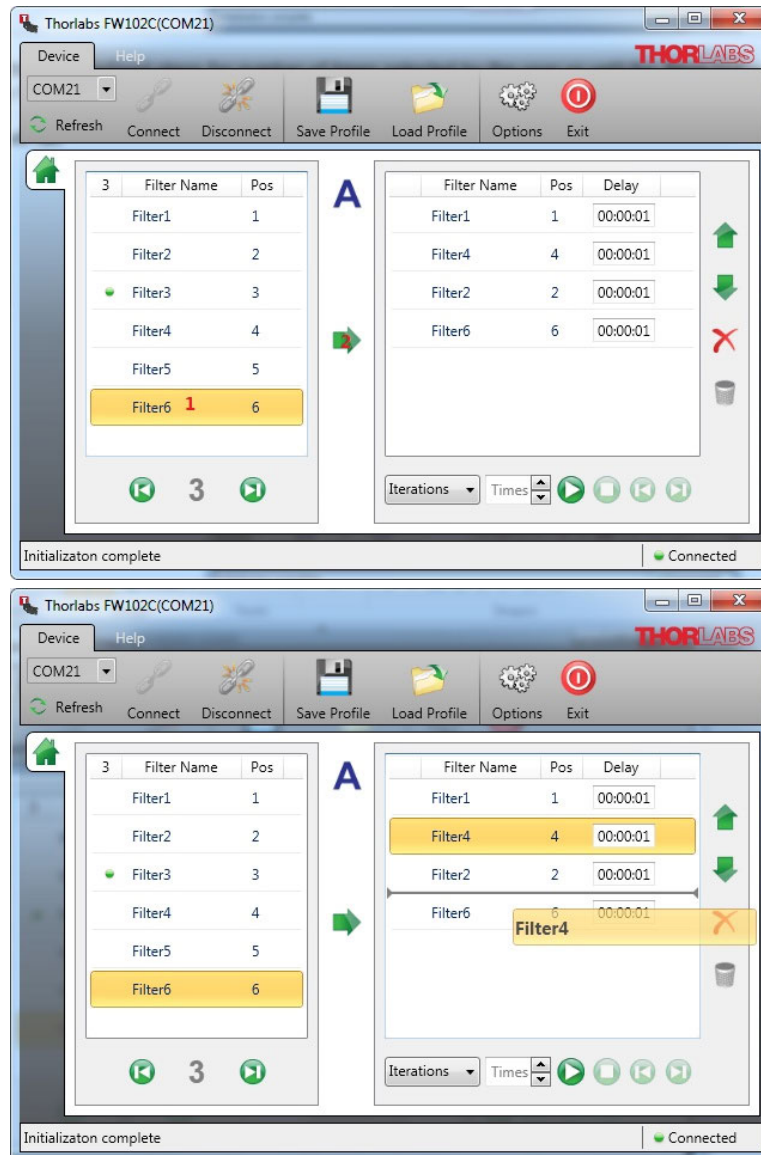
Thorlabs FW102C(COM21)

Device Help

THORLABS

COM21

Refresh Connect Disconnect Save Profile Load Profile Options Exit

| 3 | Filter Name | Pos |
|---|---|---|
| | Filter1 | 1 |
| | Filter2 | 2 |
| | Filter3 | 3 |
| | Filter4 | 4 |
| | Filter5 | 5 |
| | Filter6 1 | 6 |

3

A

2

| Filter Name | Pos | Delay |
|---|---|---|
| Filter1 | 1 | 00:00:01 |
| Filter4 | 4 | 00:00:01 |
| Filter2 | 2 | 00:00:01 |
| Filter6 | 6 | 00:00:01 |

Iterations Times

Initializaton complete

Connected

Thorlabs FW102C(COM21)

Device Help

THORLABS

COM21

Refresh Connect Disconnect Save Profile Load Profile Options Exit

| 3 | Filter Name | Pos |
|---|---|---|
| | Filter1 | 1 |
| | Filter2 | 2 |
| | Filter3 | 3 |
| | Filter4 | 4 |
| | Filter5 | 5 |
| | Filter6 | 6 |

3

A

| Filter Name | Pos | Delay |
|---|---|---|
| Filter1 | 1 | 00:00:01 |
| Filter4 | 4 | 00:00:01 |
| Filter2 | 2 | 00:00:01 |
| Filter6 | 6 | 00:00:01 |

Filter4

Iterations Times

Initializaton complete

Connected